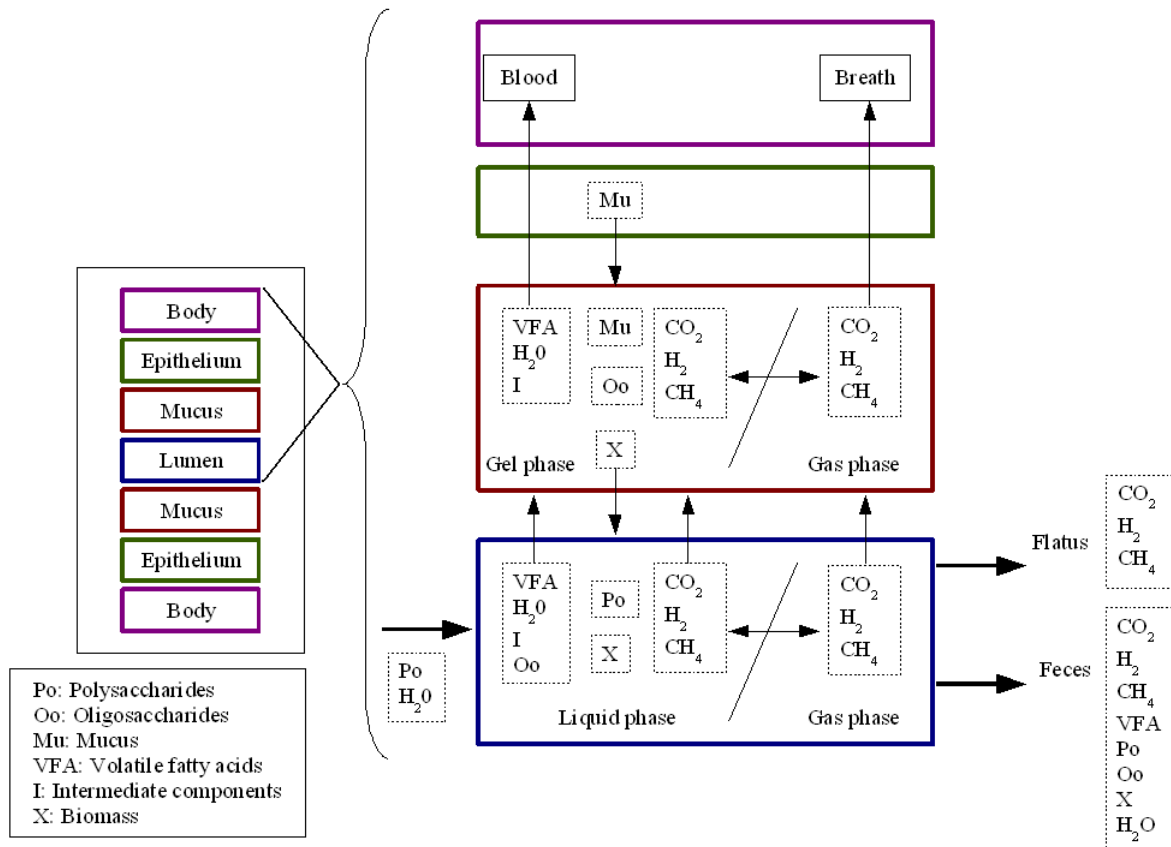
Body
Epithelium
Mucus
Lumen
Mucus
Epithelium
Body

Po: Polysaccharides
Oo: Oligosaccharides
Mu: Mucus
VFA: Volatile fatty acids
I: Intermediate components
X: Biomass

Blood

Breath

Mu

VFA
$H_20$
I

Mu

Oo

$CO_2$
$H_2$
$CH_4$

$CO_2$
$H_2$
$CH_4$

X

Gel phase

Gas phase

VFA
$H_20$
I
Oo

Po

X

$CO_2$
$H_2$
$CH_4$

$CO_2$
$H_2$
$CH_4$

Liquid phase

Gas phase

Po
$H_20$

Flatus

$CO_2$
$H_2$
$CH_4$

Feces

$CO_2$
$H_2$
$CH_4$
VFA
Po
Oo
X
$H_2O$